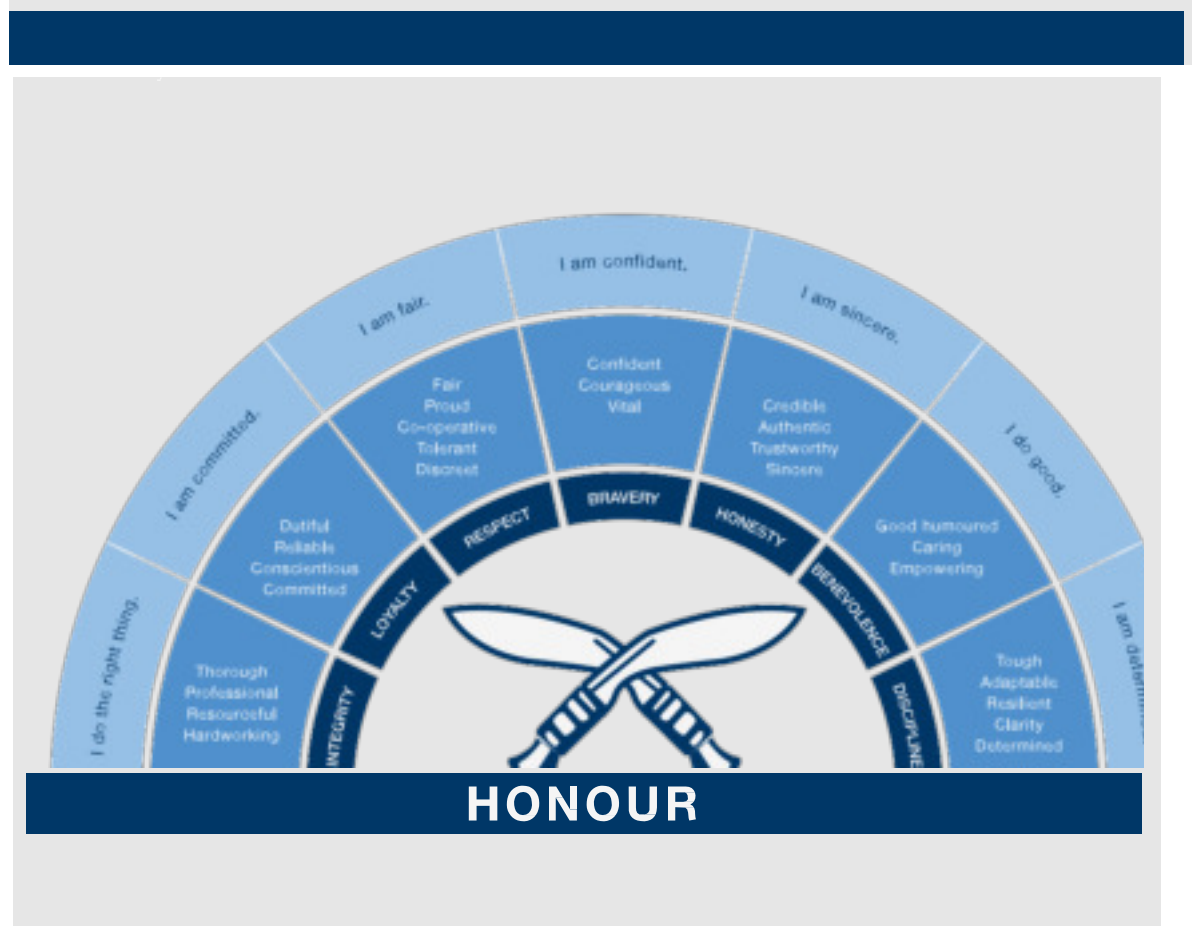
I do the right thing.

I am committed.

I am fair.

I am confident.

I am sincere.

I do good.

I am determ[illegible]

Thorough
Professional
Resourceful
Hardworking

Dutiful
Reliable
Conscientious
Committed

Fair
Proud
Co-operative
Tolerant
Discreet

Confident
Courageous
Vital

Credible
Authentic
Trustworthy
Sincere

Good humoured
Caring
Empowering

Tough
Adaptable
Resilient
Clarity
Determined

INTEGRITY

LOYALTY

RESPECT

BRAVERY

HONESTY

BENEVOLENCE

DISCIPLINE

HONOUR